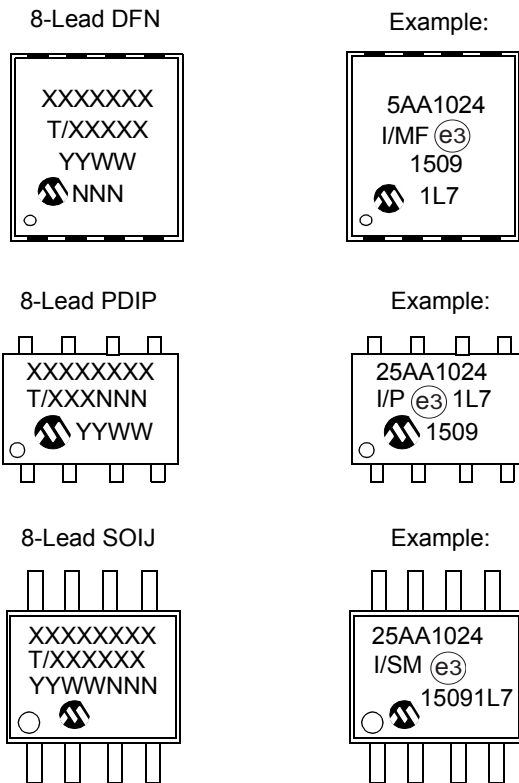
8-Lead DFN

XXXXXXX
T/XXXXX
YYWW
NNN

Example:

5AA1024
I/MF e3
1509
1L7

8-Lead PDIP

XXXXXXXX
T/XXXNNN
YYWW

Example:

25AA1024
I/P e3 1L7
1509

8-Lead SOIJ

XXXXXXXX
T/XXXXXX
YYWWNNN

Example:

25AA1024
I/SM e3
15091L7